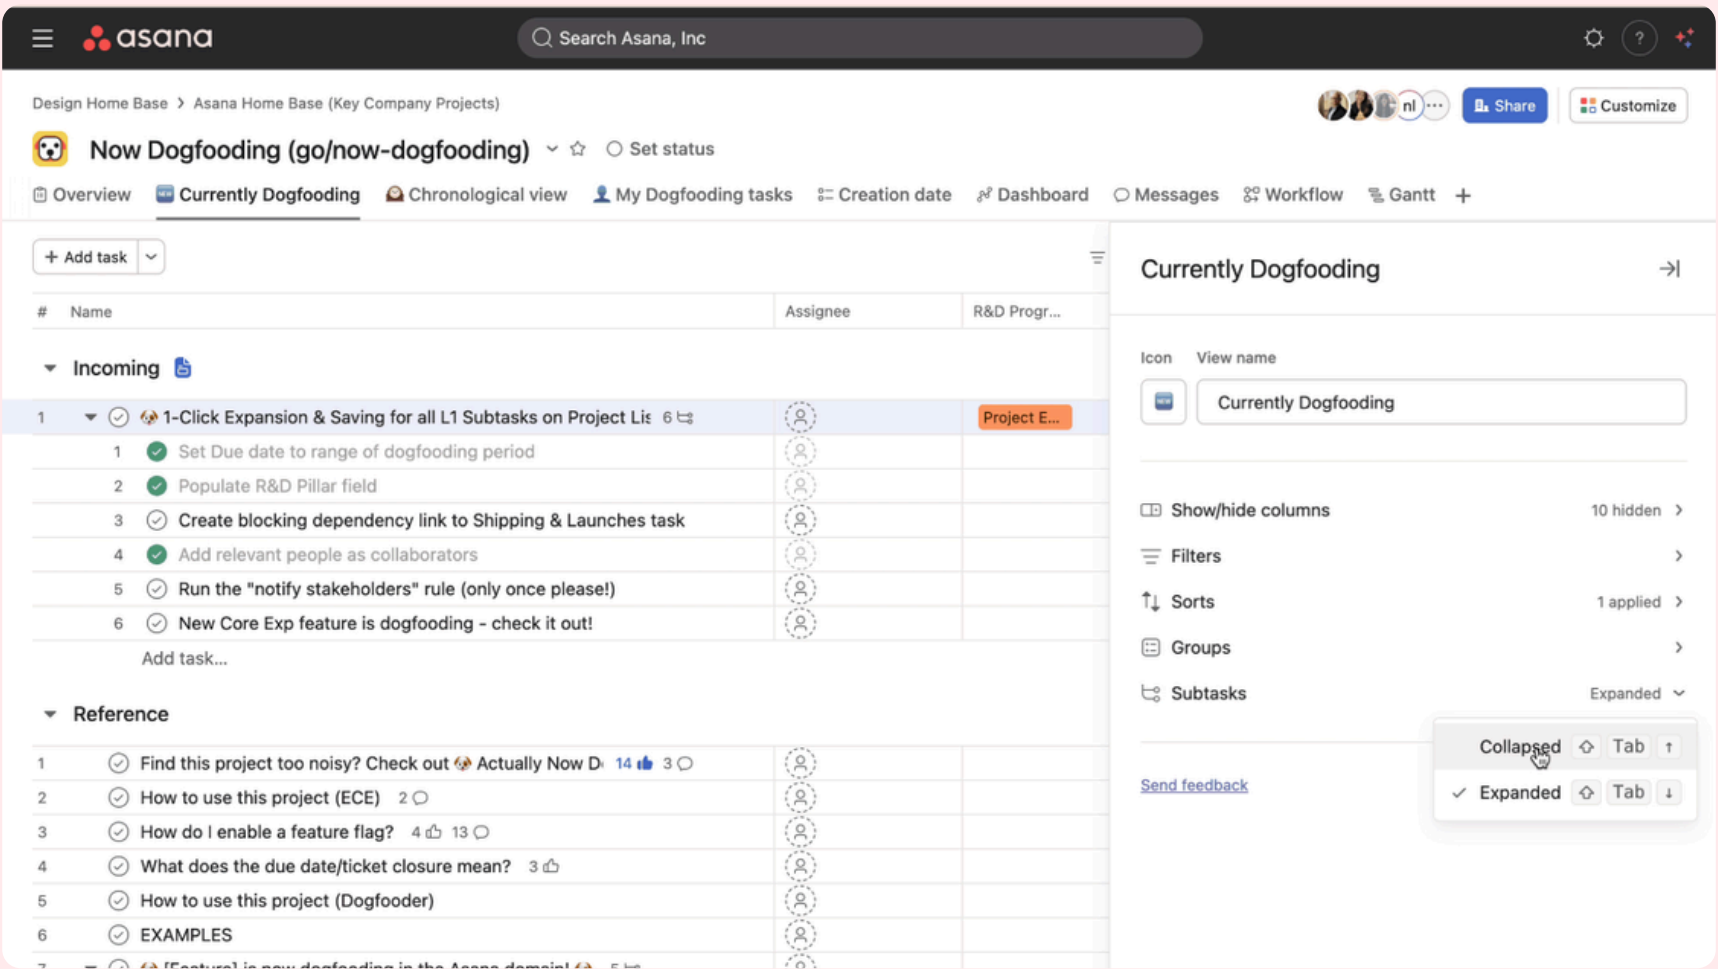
asana
Search Asana, Inc

Design Home Base > Asana Home Base (Key Company Projects)

nl ··· Share Customize

Now Dogfooding (go/now-dogfooding) Set status

Overview Currently Dogfooding Chronological view My Dogfooding tasks Creation date Dashboard Messages Workflow Gantt +

+ Add task

| # | Name | Assignee | R&D Progr... |
|---|---|---|---|
| | Incoming | | |
| 1 | 1-Click Expansion & Saving for all L1 Subtasks on Project Lis 6 | | Project E... |
| 1 | Set Due date to range of dogfooding period | | |
| 2 | Populate R&D Pillar field | | |
| 3 | Create blocking dependency link to Shipping & Launches task | | |
| 4 | Add relevant people as collaborators | | |
| 5 | Run the "notify stakeholders" rule (only once please!) | | |
| 6 | New Core Exp feature is dogfooding - check it out! | | |
| | Add task... | | |
| | Reference | | |
| 1 | Find this project too noisy? Check out Actually Now D 14 3 | | |
| 2 | How to use this project (ECE) 2 | | |
| 3 | How do I enable a feature flag? 4 13 | | |
| 4 | What does the due date/ticket closure mean? 3 | | |
| 5 | How to use this project (Dogfooder) | | |
| 6 | EXAMPLES | | |
| 7 | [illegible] | | |

Currently Dogfooding

Icon View name
Currently Dogfooding

Show/hide columns 10 hidden
Filters
Sorts 1 applied
Groups
Subtasks Expanded

Collapsed Tab ↑
✓ Expanded Tab ↓

Send feedback